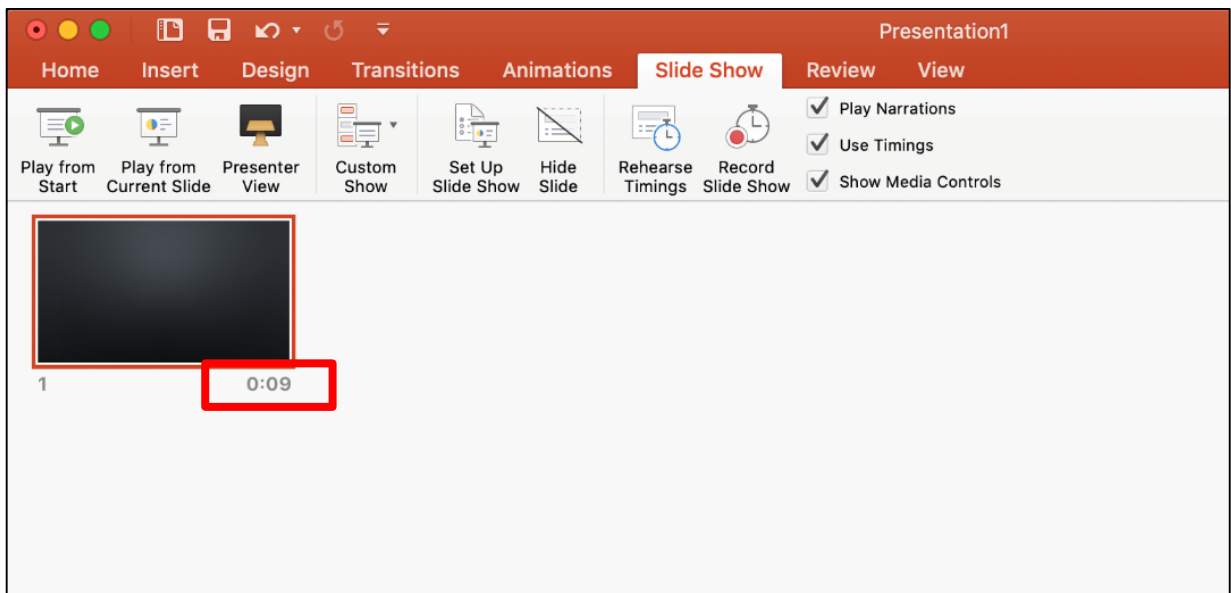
Presentation1

Home Insert Design Transitions Animations Slide Show Review View

Play from Start
Play from Current Slide
Presenter View
Custom Show
Set Up Slide Show
Hide Slide
Rehearse Timings
Record Slide Show
Play Narrations
Use Timings
Show Media Controls

1
0:09